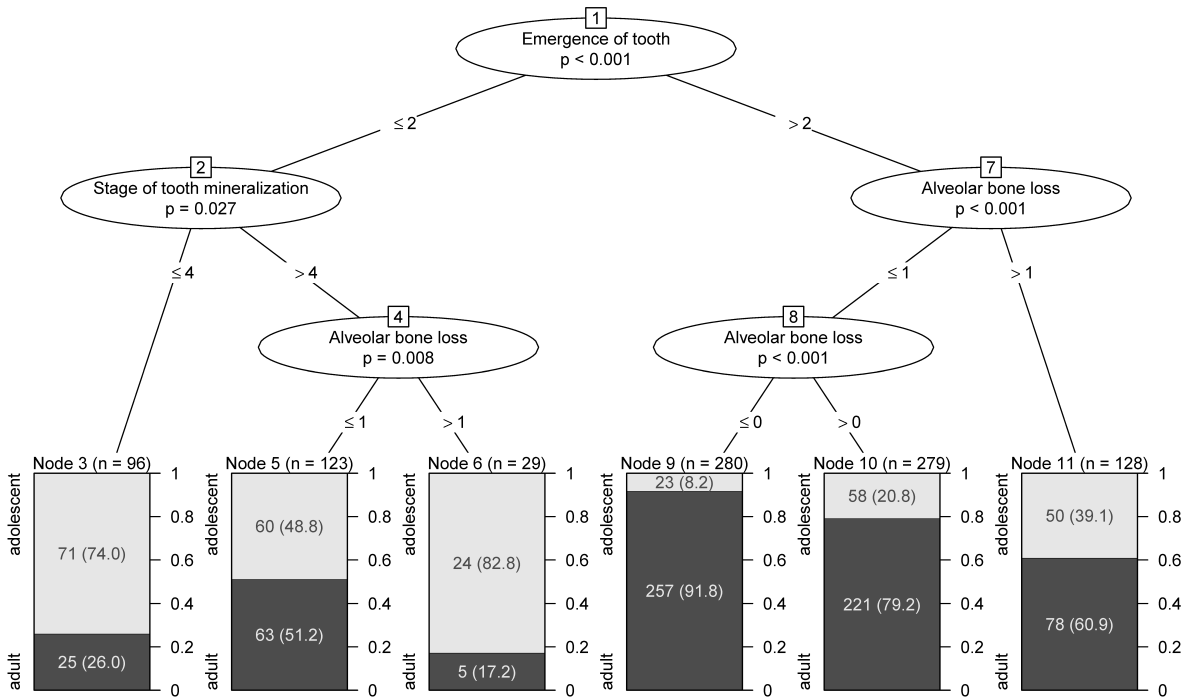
1
Emergence of tooth
p < 0.001

≤ 2

> 2

2
Stage of tooth mineralization
p = 0.027

≤ 4

> 4

4
Alveolar bone loss
p = 0.008

≤ 1

> 1

7
Alveolar bone loss
p < 0.001

≤ 1

> 1

8
Alveolar bone loss
p < 0.001

≤ 0

> 0

Node 3 (n = 96)
adolescent
adult
71 (74.0)
25 (26.0)
1
0.8
0.6
0.4
0.2
0

Node 5 (n = 123)
adolescent
adult
60 (48.8)
63 (51.2)
1
0.8
0.6
0.4
0.2
0

Node 6 (n = 29)
24 (82.8)
5 (17.2)
1
0.8
0.6
0.4
0.2
0

Node 9 (n = 280)
adolescent
adult
23 (8.2)
257 (91.8)
1
0.8
0.6
0.4
0.2
0

Node 10 (n = 279)
adolescent
adult
58 (20.8)
221 (79.2)
1
0.8
0.6
0.4
0.2
0

Node 11 (n = 128)
adolescent
adult
50 (39.1)
78 (60.9)
1
0.8
0.6
0.4
0.2
0